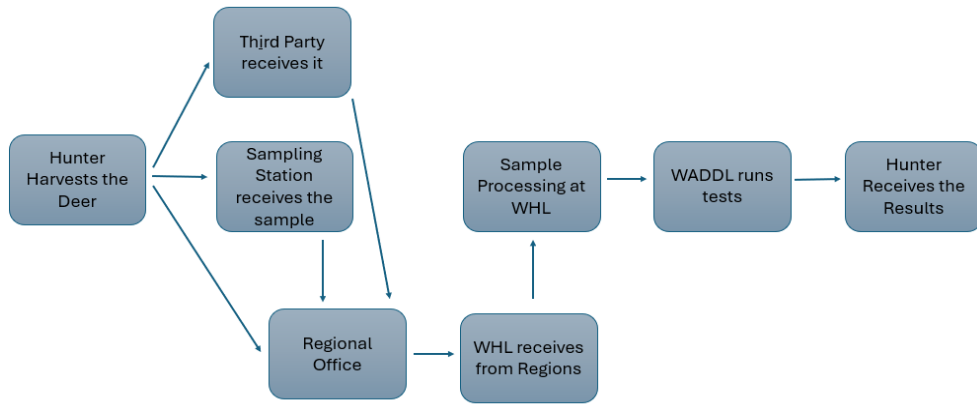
Hunter Harvests the Deer

Third Party receives it

Sampling Station receives the sample

Regional Office

WHL receives from Regions

Sample Processing at WHL

WADDL runs tests

Hunter Receives the Results